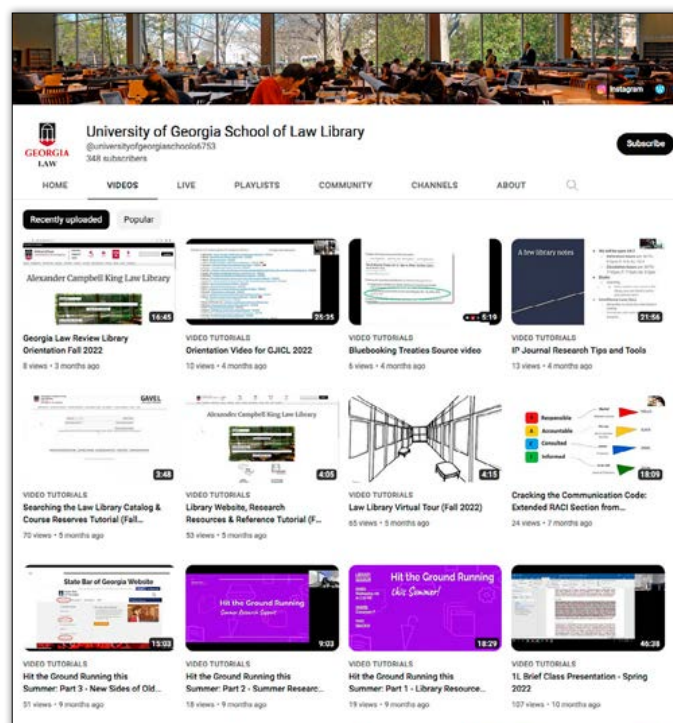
Instagram

GEORGIA LAW

University of Georgia School of Law Library
@universityofgeorgiaschoolo6753
348 subscribers

Subscribe

HOME VIDEOS LIVE PLAYLISTS COMMUNITY CHANNELS ABOUT

Recently uploaded Popular

Alexander Campbell King Law Library
16:45
Georgia Law Review Library Orientation Fall 2022
8 views • 3 months ago

25:35
VIDEO TUTORIALS
Orientation Video for GJICL 2022
10 views • 4 months ago

5:19
VIDEO TUTORIALS
Bluebooking Treaties Source video
6 views • 4 months ago

A few library notes
21:56
VIDEO TUTORIALS
IP Journal Research Tips and Tools
13 views • 4 months ago

GAVEL
3:48
VIDEO TUTORIALS
Searching the Law Library Catalog & Course Reserves Tutorial (Fall...
70 views • 5 months ago

Alexander Campbell King Law Library
4:05
VIDEO TUTORIALS
Library Website, Research Resources & Reference Tutorial (F...
53 views • 5 months ago

4:15
VIDEO TUTORIALS
Law Library Virtual Tour (Fall 2022)
65 views • 5 months ago

R Responsible
A Accountable
C Consulted
I Informed
18:09
Cracking the Communication Code: Extended RACI Section from...
24 views • 7 months ago

State Bar of Georgia Website
15:03
VIDEO TUTORIALS
Hit the Ground Running this Summer: Part 3 - New Sides of Old...
51 views • 9 months ago

Hit the Ground Running
Summer Research Expert
9:03
VIDEO TUTORIALS
Hit the Ground Running this Summer: Part 2 - Summer Researc...
18 views • 9 months ago

Hit the Ground Running
this Summer!
18:29
VIDEO TUTORIALS
Hit the Ground Running this Summer: Part 1 - Library Resource...
19 views • 9 months ago

46:38
VIDEO TUTORIALS
1L Brief Class Presentation - Spring 2022
107 views • 10 months ago